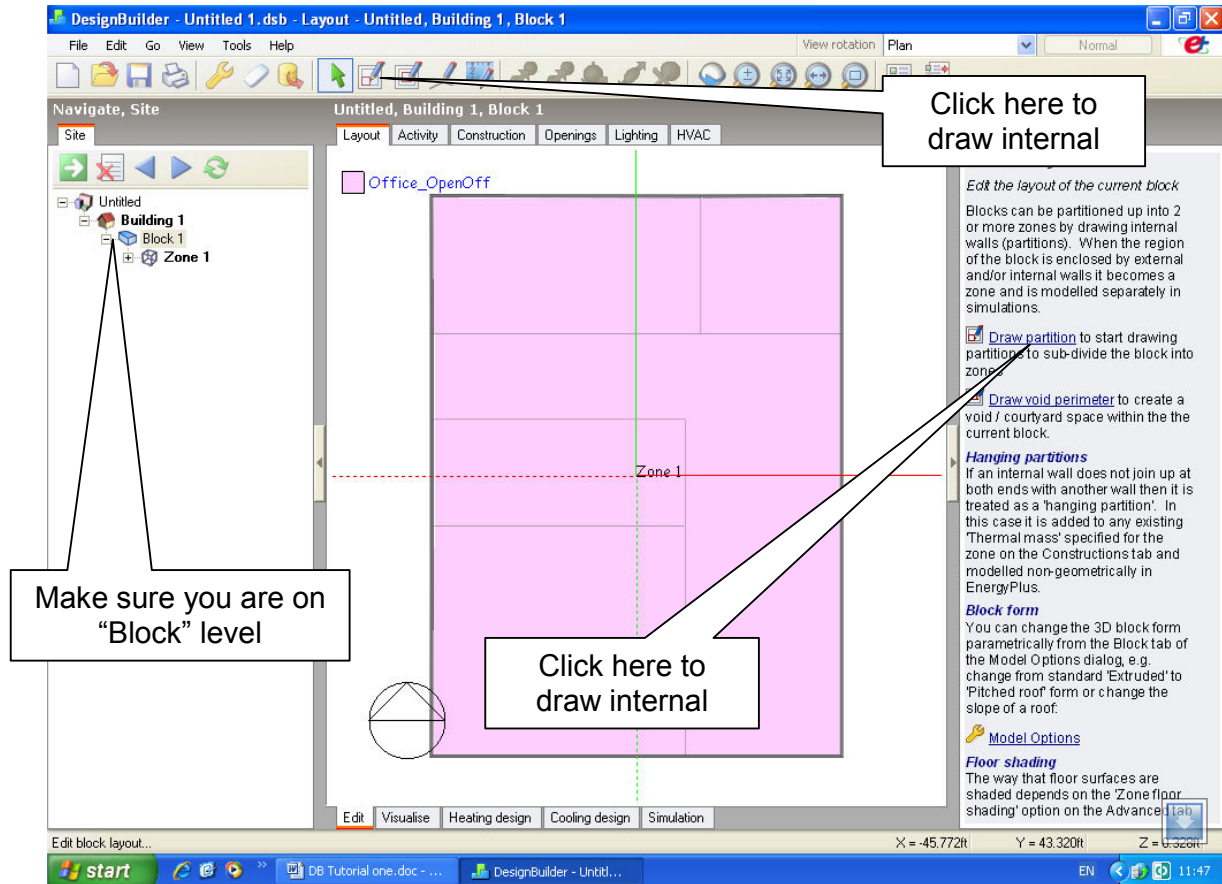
DesignBuilder - Untitled 1.dsb - Layout - Untitled, Building 1, Block 1

File Edit Go View Tools Help

View rotation Plan

Normal

Navigate, Site

Site

Untitled

Building 1

Block 1

Zone 1

Untitled, Building 1, Block 1

Layout Activity Construction Openings Lighting HVAC

Office_OpenOff

Zone 1

Click here to draw internal

Edit the layout of the current block

Blocks can be partitioned up into 2 or more zones by drawing internal walls (partitions). When the region of the block is enclosed by external and/or internal walls it becomes a zone and is modelled separately in simulations.

Draw partition to start drawing partitions to sub-divide the block into zones.

Draw void perimeter to create a void / courtyard space within the the current block.

Hanging partitions

If an internal wall does not join up at both ends with another wall then it is treated as a 'hanging partition'. In this case it is added to any existing 'Thermal mass' specified for the zone on the Constructions tab and modelled non-geometrically in EnergyPlus.

Block form

You can change the 3D block form parametrically from the Block tab of the Model Options dialog, e.g. change from standard 'Extruded' to 'Pitched roof' form or change the slope of a roof:

Model Options

Floor shading

The way that floor surfaces are shaded depends on the 'Zone floor shading' option on the Advanced tab

Make sure you are on “Block” level

Click here to draw internal

Edit Visualise Heating design Cooling design Simulation

Edit block layout...

X = -45.772ft Y = 43.320ft Z = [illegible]

start DB Tutorial one.doc - ... DesignBuilder - Untitl...

EN 11:47